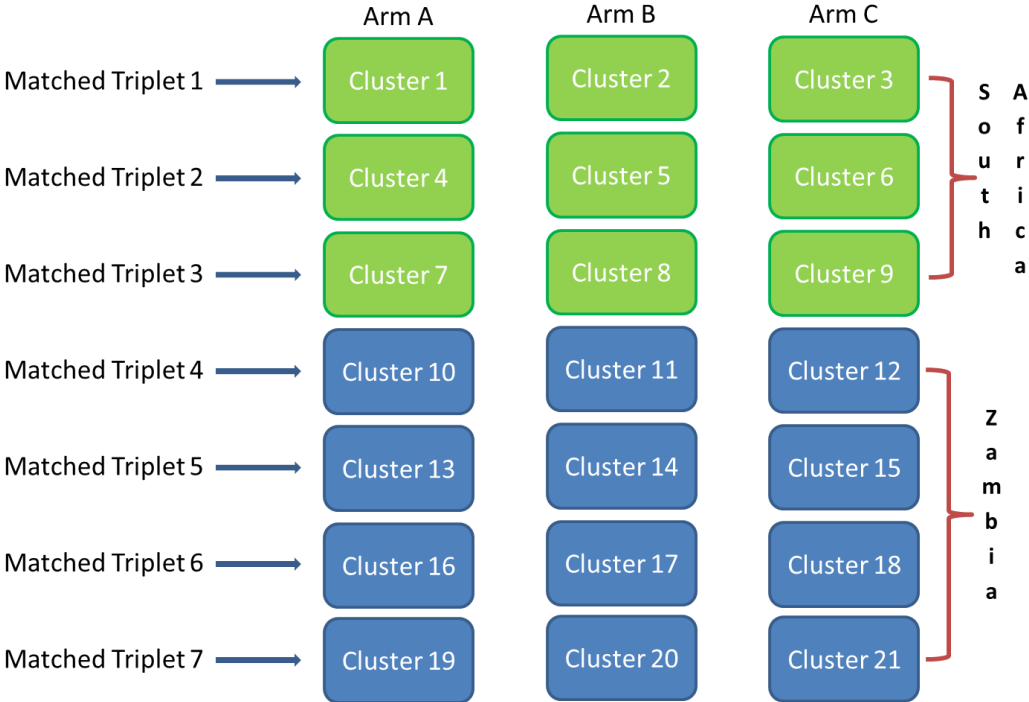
| | Arm A | Arm B | Arm C |
|---|---|---|---|
| Matched Triplet 1 | Cluster 1 | Cluster 2 | Cluster 3 |
| Matched Triplet 2 | Cluster 4 | Cluster 5 | Cluster 6 |
| Matched Triplet 3 | Cluster 7 | Cluster 8 | Cluster 9 |
| Matched Triplet 4 | Cluster 10 | Cluster 11 | Cluster 12 |
| Matched Triplet 5 | Cluster 13 | Cluster 14 | Cluster 15 |
| Matched Triplet 6 | Cluster 16 | Cluster 17 | Cluster 18 |
| Matched Triplet 7 | Cluster 19 | Cluster 20 | Cluster 21 |

South Africa

Zambia